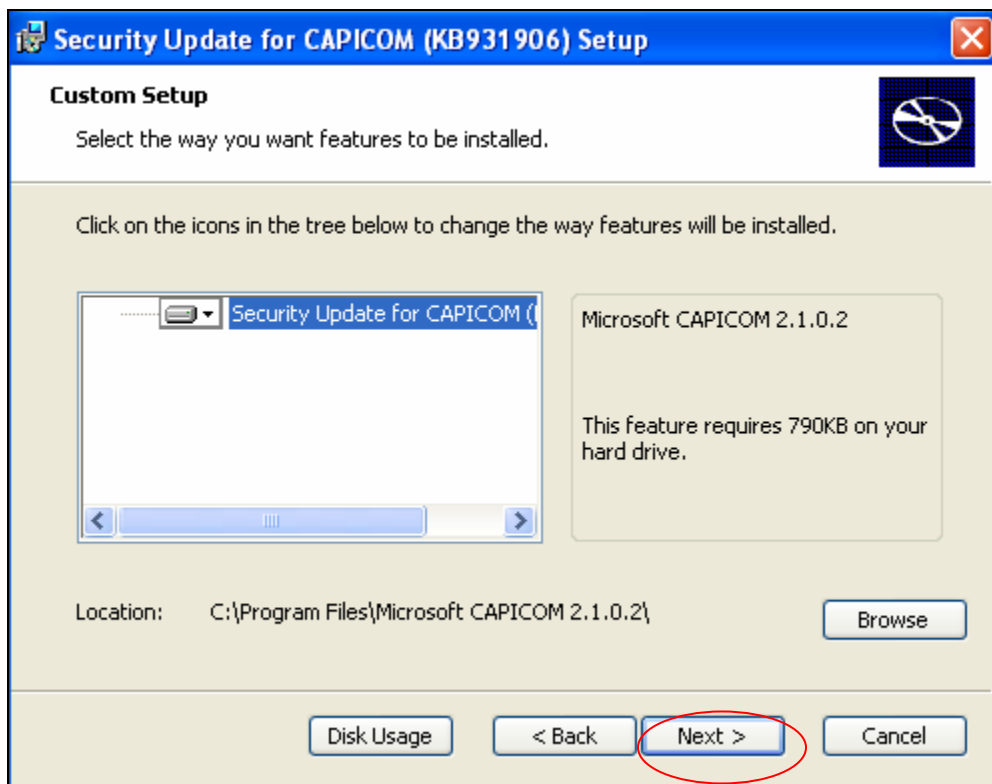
Security Update for CAPICOM (KB931906) Setup

Custom Setup

Select the way you want features to be installed.

Click on the icons in the tree below to change the way features will be installed.

Security Update for CAPICOM (

Microsoft CAPICOM 2.1.0.2

This feature requires 790KB on your hard drive.

Location: C:\Program Files\Microsoft CAPICOM 2.1.0.2\

Browse

Disk Usage

< Back

Next >

Cancel